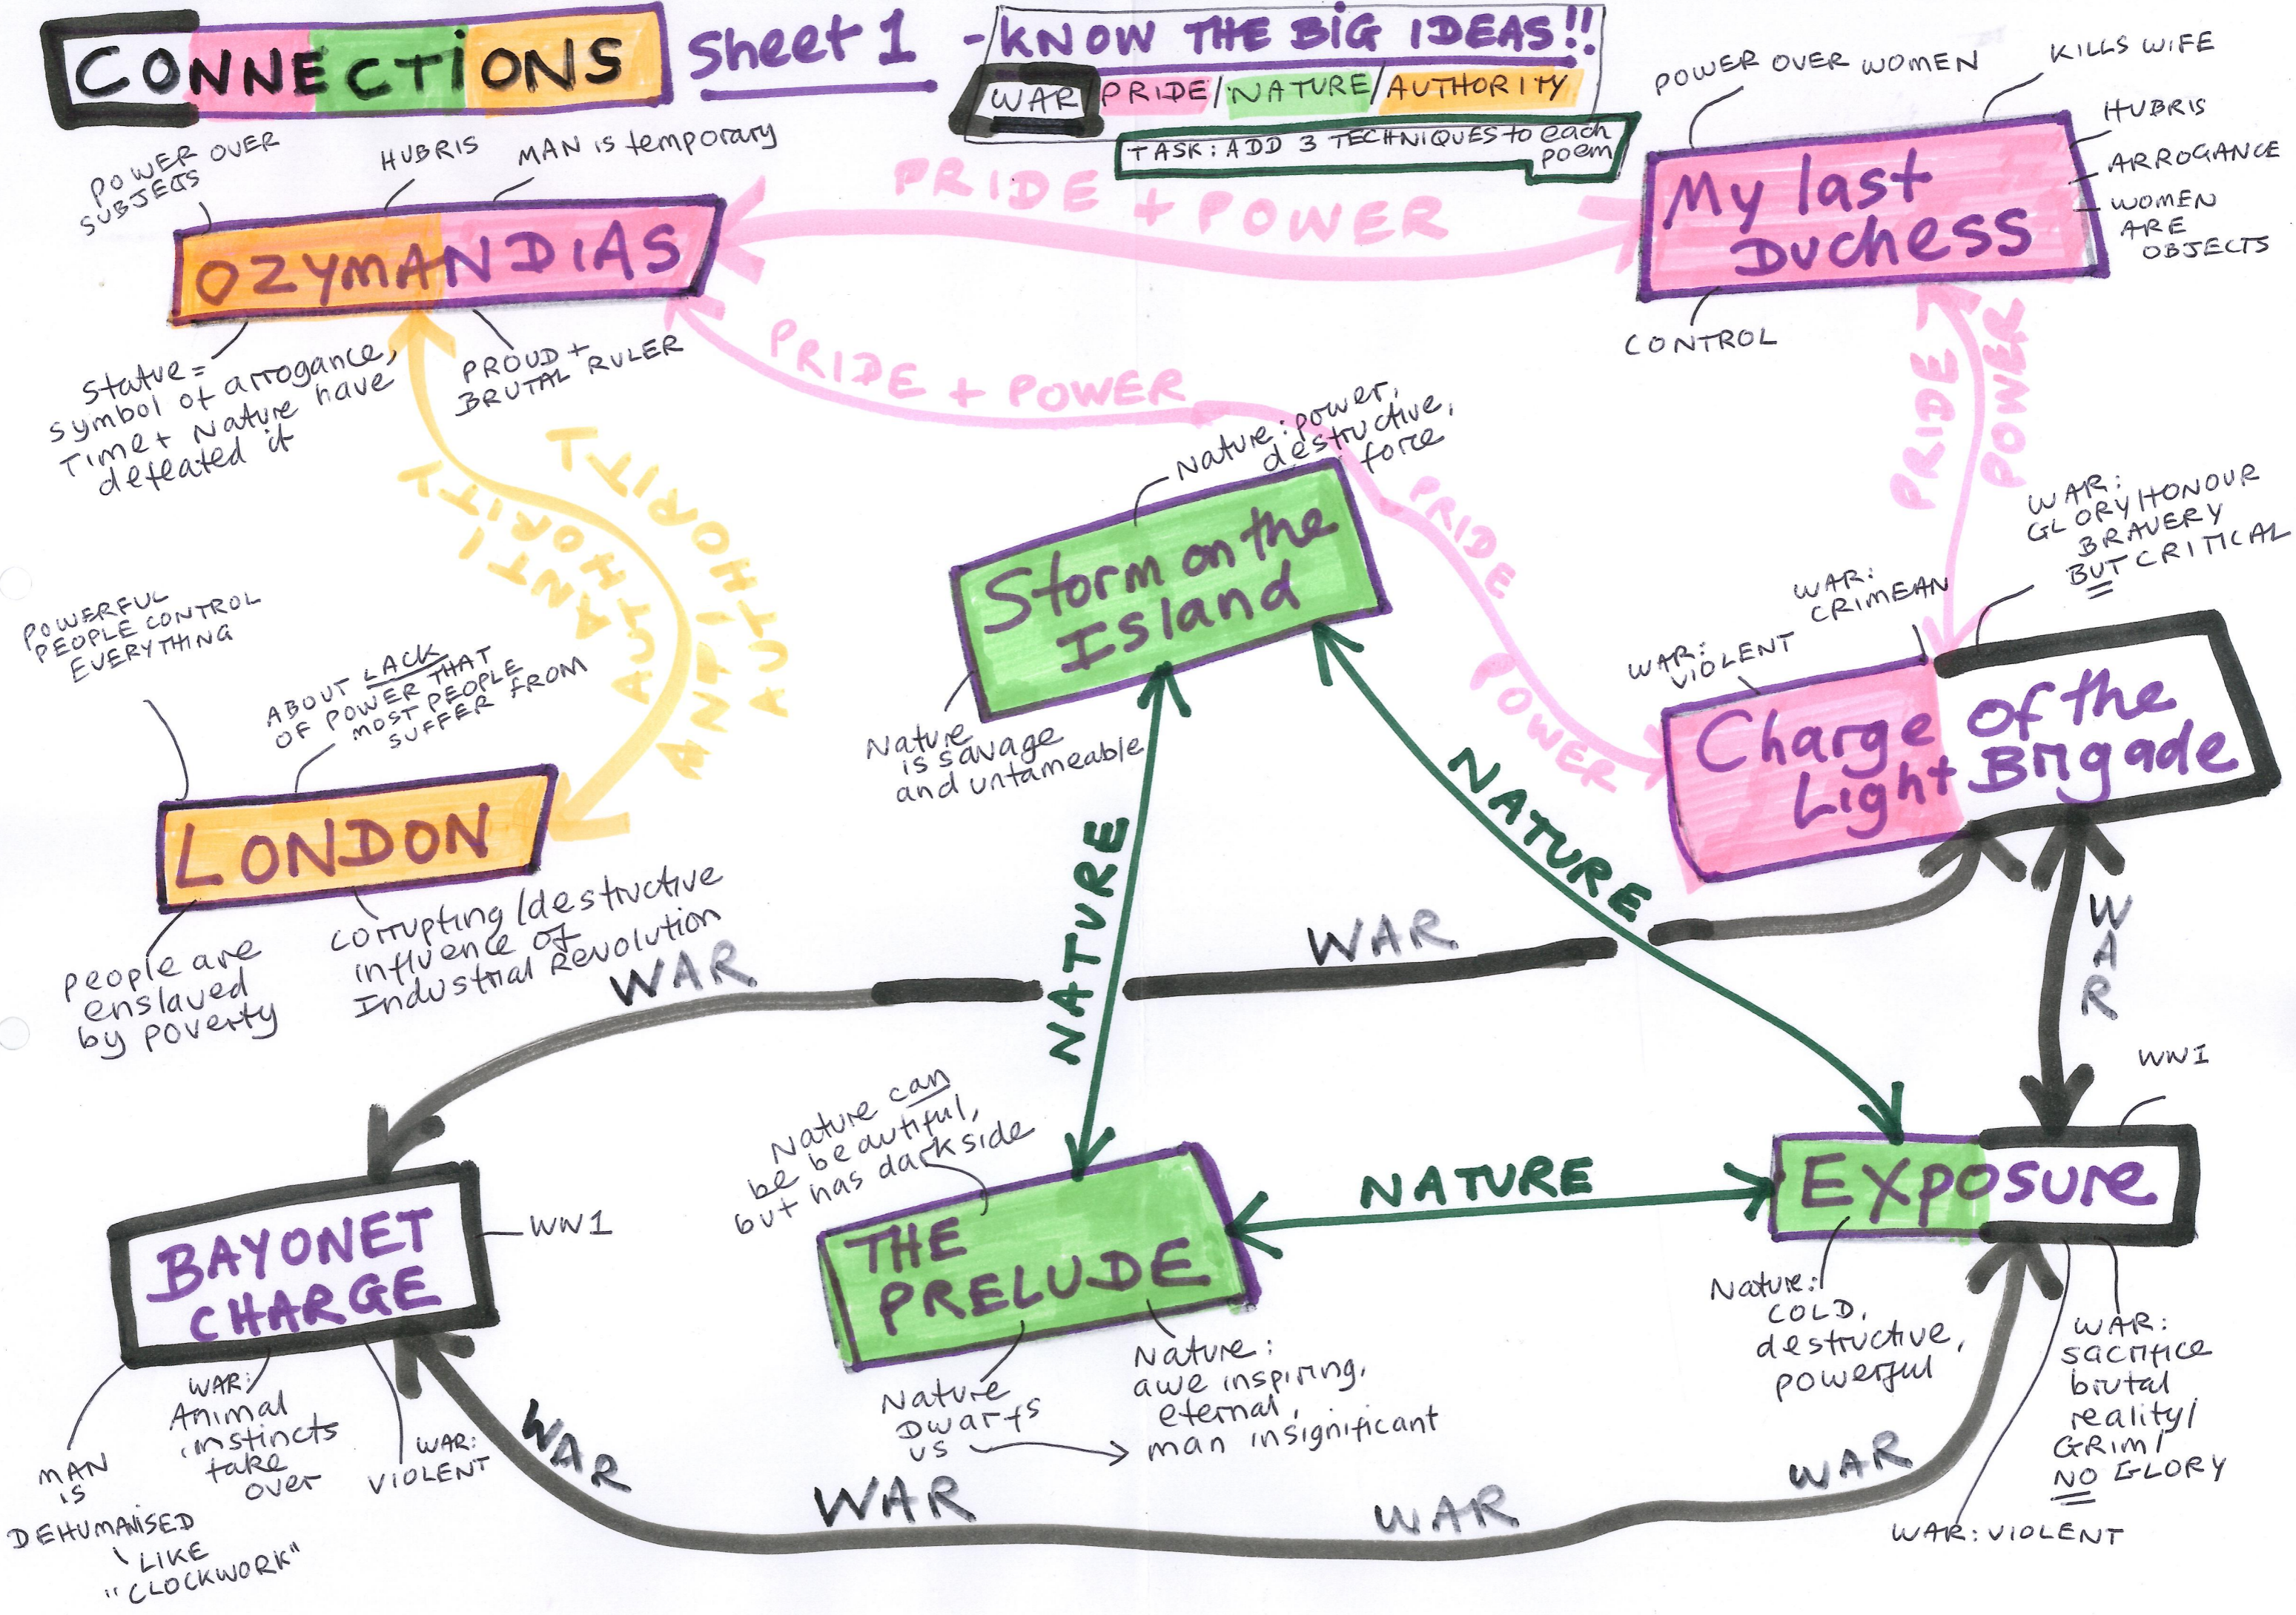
CONNECTIONS Sheet 1 - KNOW THE BIG IDEAS!!

WAR / PRIDE / NATURE / AUTHORITY

TASK: ADD 3 TECHNIQUES to each poem

POWER OVER SUBJECTS
HUBRIS
MAN is temporary
OZYMANDIAS
Statue = symbol of arrogance, Time + Nature have defeated it
PROUD + BRUTAL RULER

PRIDE + POWER

POWER OVER WOMEN
KILLS WIFE
HUBRIS
ARROGANCE
WOMEN ARE OBJECTS
My last Duchess
CONTROL

PRIDE + POWER

ANTI AUTHORITY
ANTI AUTHORITY

Nature: power, destructive, force
Storm on the Island
Nature is savage and untameable

PRIDE POWER
PRIDE POWER

WAR: GLORY HONOUR BRAVERY BUT CRITICAL
WAR: CRIMEAN
WAR: VIOLENT
Charge of the Light Brigade

POWERFUL PEOPLE CONTROL EVERYTHING
ABOUT LACK OF POWER THAT MOST PEOPLE SUFFER FROM
LONDON
People are enslaved by poverty
corrupting / destructive influence of Industrial Revolution

NATURE
NATURE
WAR
WAR
WAR

WW1
BAYONET CHARGE
MAN IS DEHUMANISED LIKE "CLOCKWORK"
WAR: Animal instincts take over
WAR: VIOLENT

Nature can be beautiful, but has dark side
THE PRELUDE
Nature Dwarfs us
Nature: awe inspiring, eternal, man insignificant

NATURE

WWI
Exposure
Nature: COLD, destructive, powerful
WAR: sacrifice brutal reality / GRIM / NO GLORY
WAR: VIOLENT

WAR
WAR
WAR
WAR